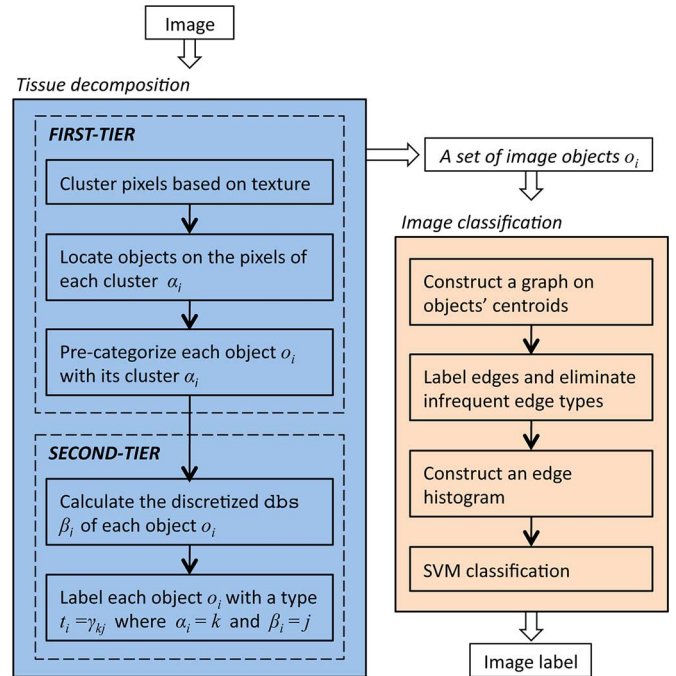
Image

Tissue decomposition

FIRST-TIER

Cluster pixels based on texture

Locate objects on the pixels of each cluster $\alpha_i$

Pre-categorize each object $o_i$ with its cluster $\alpha_i$

SECOND-TIER

Calculate the discretized dbs $\beta_i$ of each object $o_i$

Label each object $o_i$ with a type $t_i = \gamma_{kj}$ where $\alpha_i = k$ and $\beta_i = j$

A set of image objects $o_i$

Image classification

Construct a graph on objects' centroids

Label edges and eliminate infrequent edge types

Construct an edge histogram

SVM classification

Image label